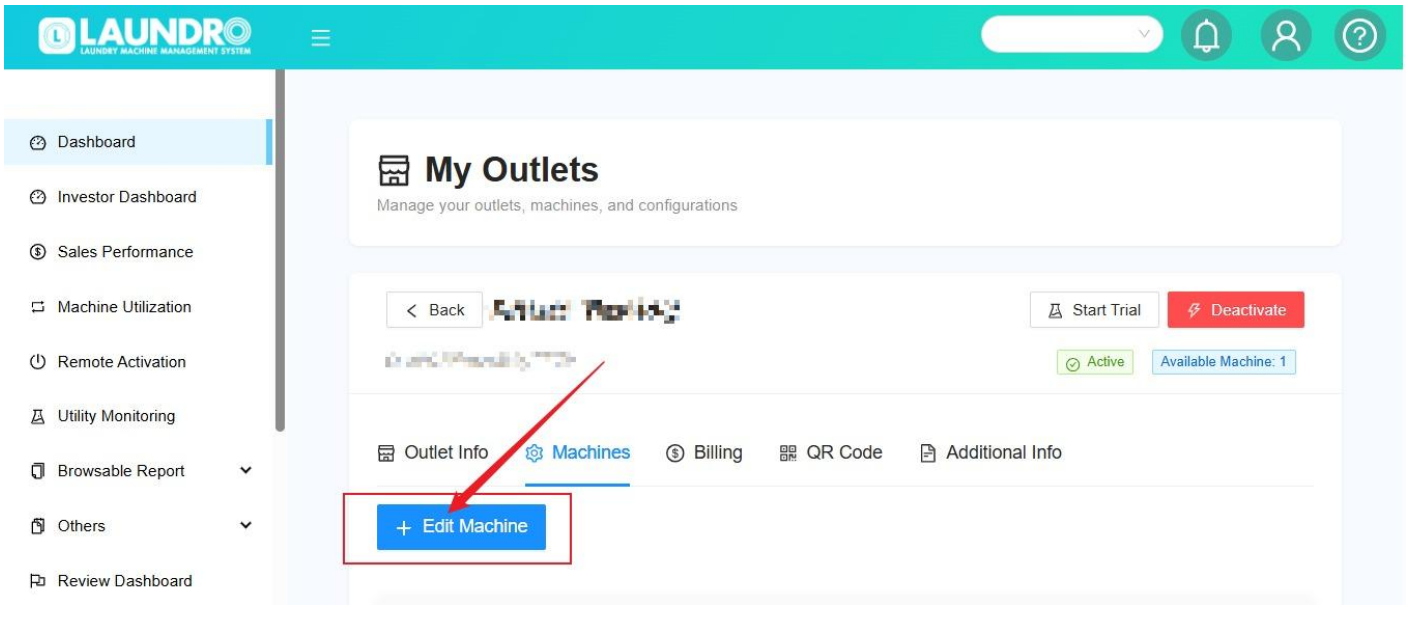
LAUNDRO
LAUNDRY MACHINE MANAGEMENT SYSTEM

Dashboard
Investor Dashboard
Sales Performance
Machine Utilization
Remote Activation
Utility Monitoring
Browsable Report
Others
Review Dashboard

My Outlets
Manage your outlets, machines, and configurations

< Back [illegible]
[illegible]

Start Trial
Deactivate
Active
Available Machine: 1

Outlet Info
Machines
Billing
QR Code
Additional Info

+ Edit Machine